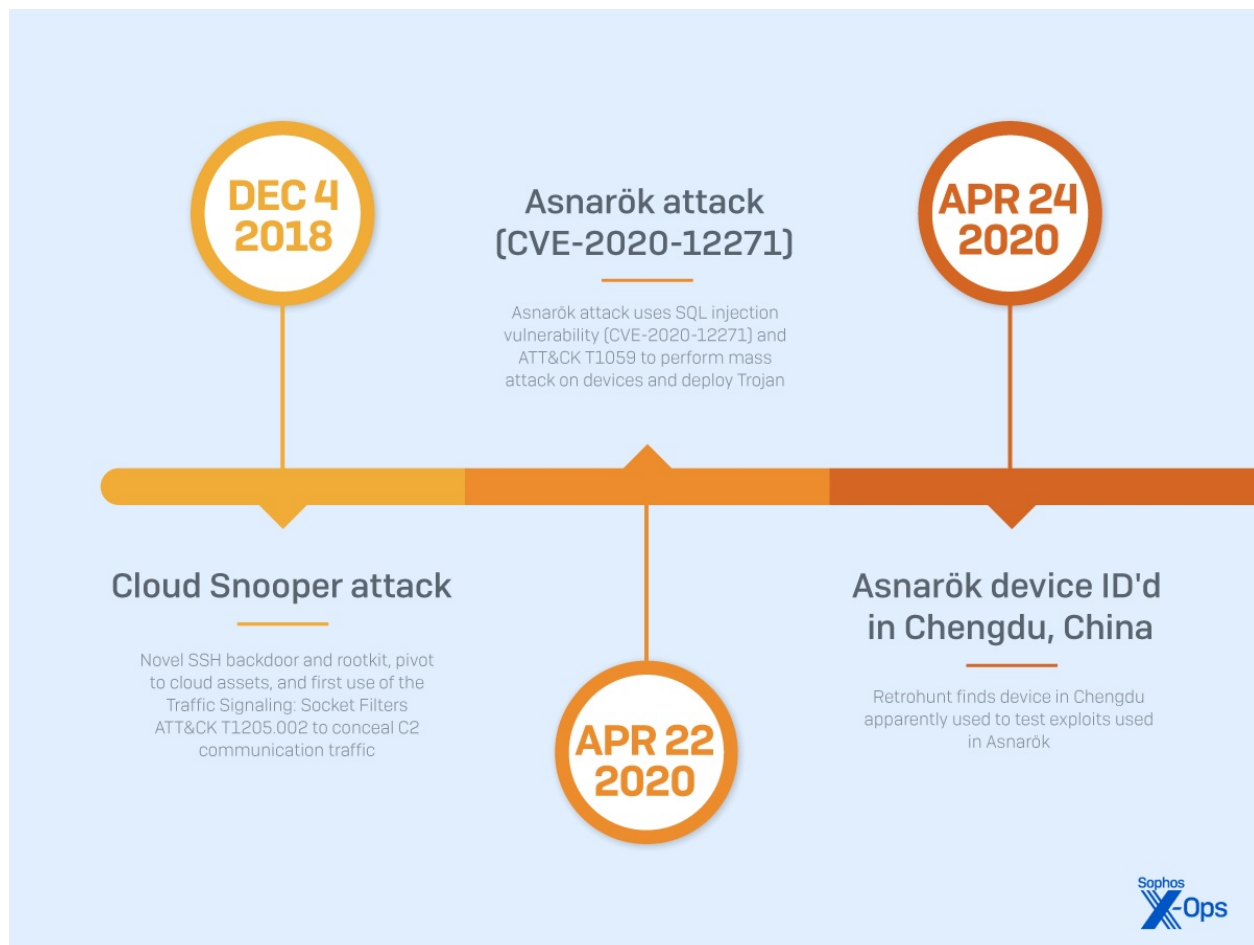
DEC 4
2018

Asnarök attack
(CVE-2020-12271)

Asnarök attack uses SQL injection vulnerability (CVE-2020-12271) and ATT&CK T1059 to perform mass attack on devices and deploy Trojan

APR 24
2020

Cloud Snooper attack

Novel SSH backdoor and rootkit, pivot to cloud assets, and first use of the Traffic Signaling: Socket Filters ATT&CK T1205.002 to conceal C2 communication traffic

APR 22
2020

Asnarök device ID'd in Chengdu, China

Retrohunt finds device in Chengdu apparently used to test exploits used in Asnarök

Sophos
X-Ops